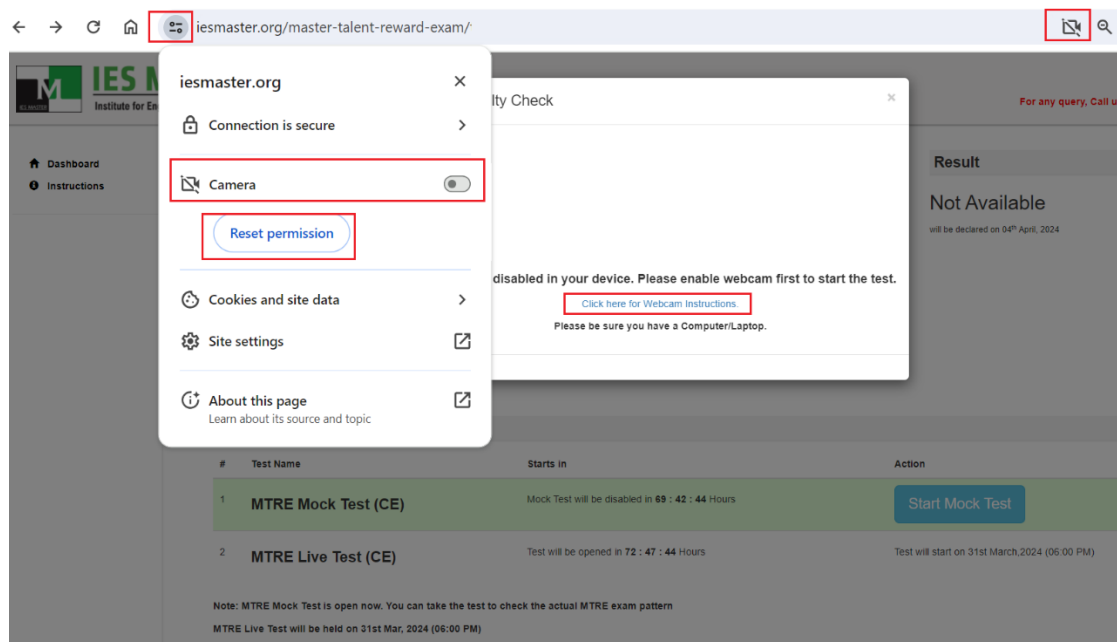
iesmaster.org/master-talent-reward-exam/

IES M
Institute for En

Dashboard
Instructions

iesmaster.org
×
Connection is secure
Camera
Reset permission
Cookies and site data
Site settings
About this page
Learn about its source and topic

lty Check
×
disabled in your device. Please enable webcam first to start the test.
Click here for Webcam Instructions.
Please be sure you have a Computer/Laptop.

For any query, Call u

Result
Not Available
will be declared on 04th April, 2024

| # | Test Name | Starts in | Action |
|---|---|---|---|
| 1 | MTRE Mock Test (CE) | Mock Test will be disabled in 69 : 42 : 44 Hours | Start Mock Test |
| 2 | MTRE Live Test (CE) | Test will be opened in 72 : 47 : 44 Hours | Test will start on 31st March,2024 (06:00 PM) |

Note: MTRE Mock Test is open now. You can take the test to check the actual MTRE exam pattern
MTRE Live Test will be held on 31st Mar, 2024 (06:00 PM)